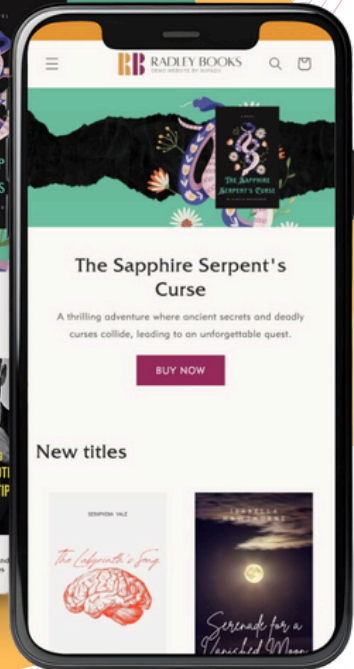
RB RADLEY BOOKS
DEMO WEBSITE BY BUPADI

The Sapphire Serpent's Curse

The Sapphire Serpent's Curse

A thrilling adventure where ancient secrets and deadly curses collide, leading to an unforgettable quest.

BUY NOW

New titles

SERAPHINA VALE
The Labyrinth's Song

ISABELLA HAWTHORNE
Serenade for a Vanished Moon